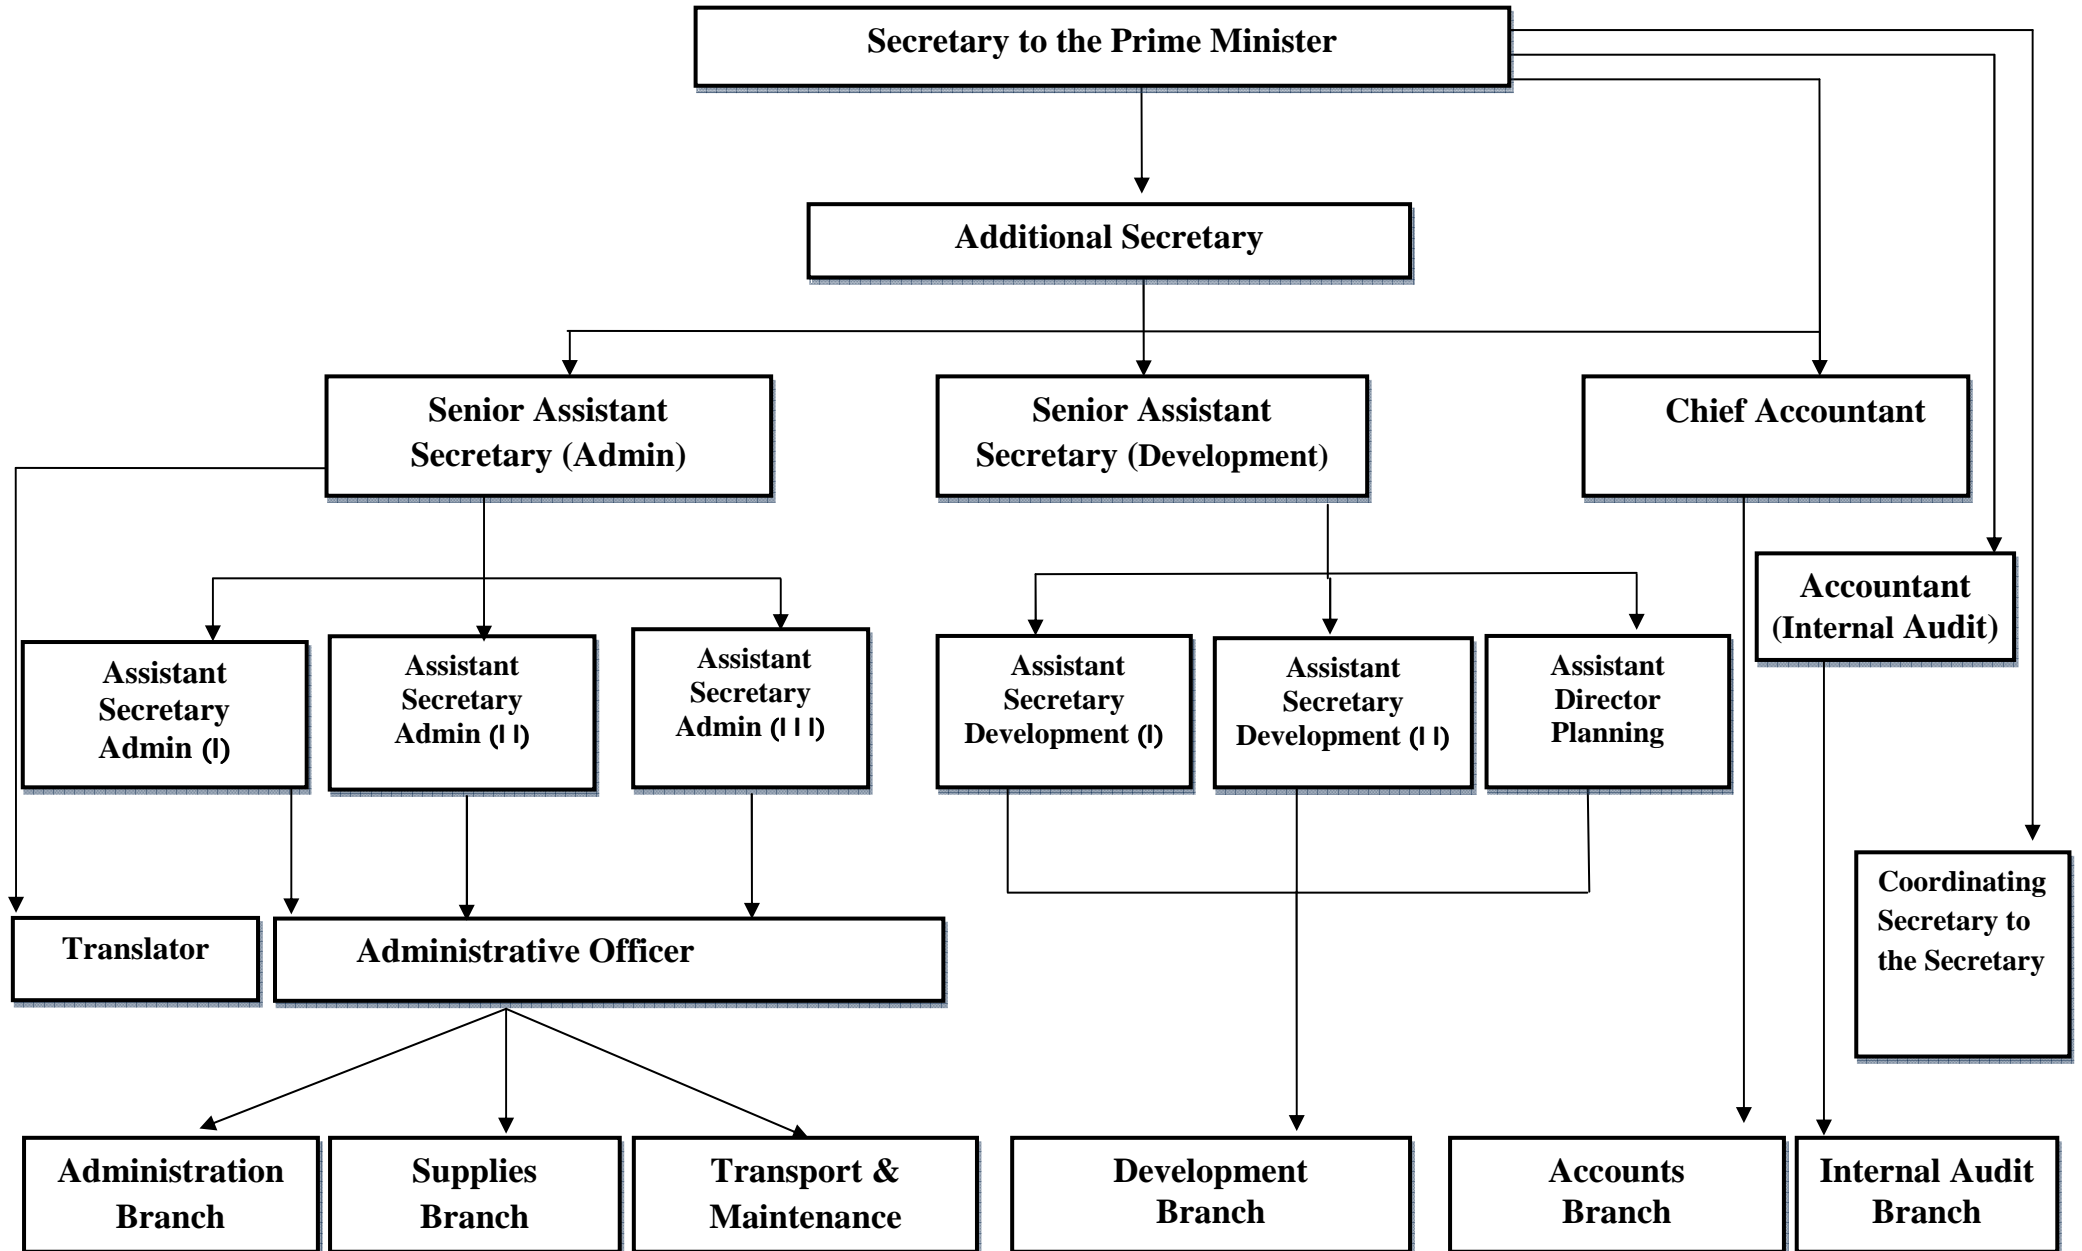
Secretary to the Prime Minister

Additional Secretary

Senior Assistant Secretary (Admin)

Senior Assistant Secretary (Development)

Chief Accountant

Accountant (Internal Audit)

Assistant Secretary Admin (I)

Assistant Secretary Admin (II)

Assistant Secretary Admin (III)

Assistant Secretary Development (I)

Assistant Secretary Development (II)

Assistant Director Planning

Coordinating Secretary to the Secretary

Translator

Administrative Officer

Administration Branch

Supplies Branch

Transport & Maintenance

Development Branch

Accounts Branch

Internal Audit Branch